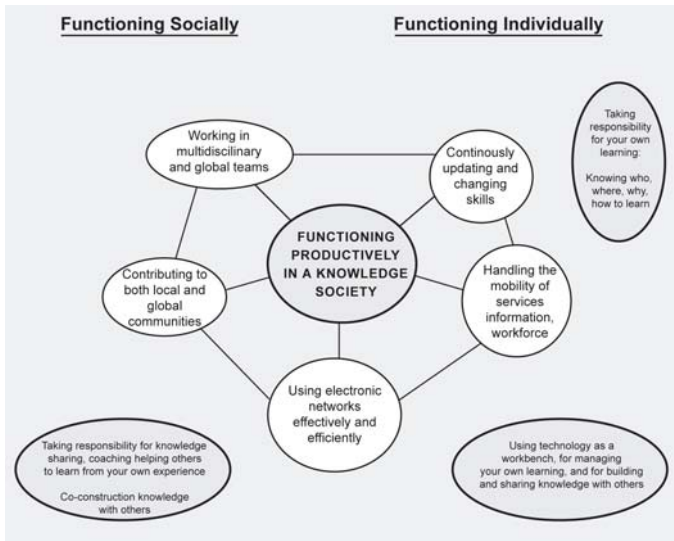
Functioning Socially

Functioning Individually

Taking responsibility for your own learning:

Knowing who, where, why, how to learn

Working in multidisicilinary and global teams

Continously updating and changing skills

FUNCTIONING PRODUCTIVELY IN A KNOWLEDGE SOCIETY

Contributing to both local and global communities

Handling the mobility of services information, workforce

Using electronic networks effectively and efficiently

Taking responsibility for knowledge sharing, coaching helping others to learn from your own experience

Co-construction knowledge with others

Using technology as a workbench, for managing your own learning, and for building and sharing knowledge with others